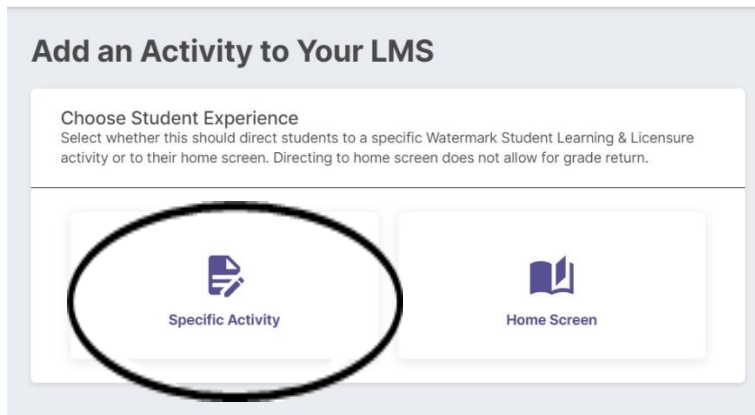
Add an Activity to Your LMS

Choose Student Experience
Select whether this should direct students to a specific Watermark Student Learning & Licensure activity or to their home screen. Directing to home screen does not allow for grade return.

Specific Activity

Home Screen